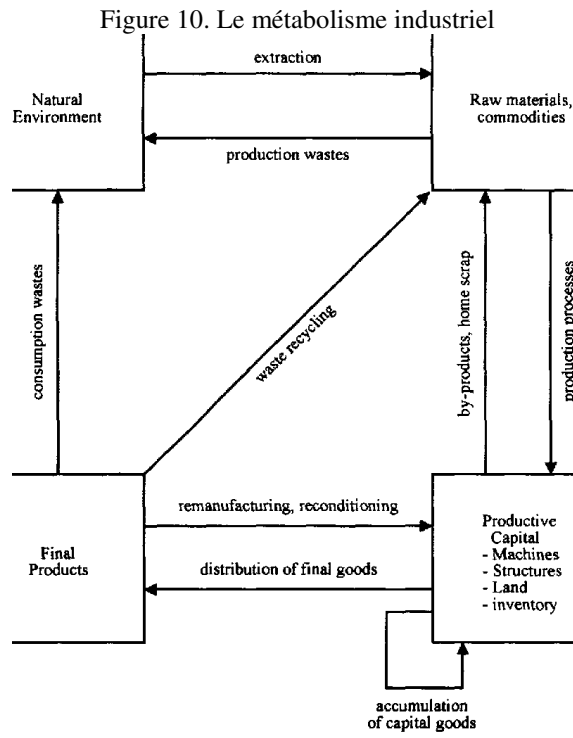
Figure 10. Le métabolisme industriel

extraction

Natural Environment

Raw materials, commodities

production wastes

consumption wastes

waste recycling

by-products, home scrap

production processes

remanufacturing, reconditioning

Final Products

distribution of final goods

Productive Capital
- Machines
- Structures
- Land
- inventory

accumulation of capital goods